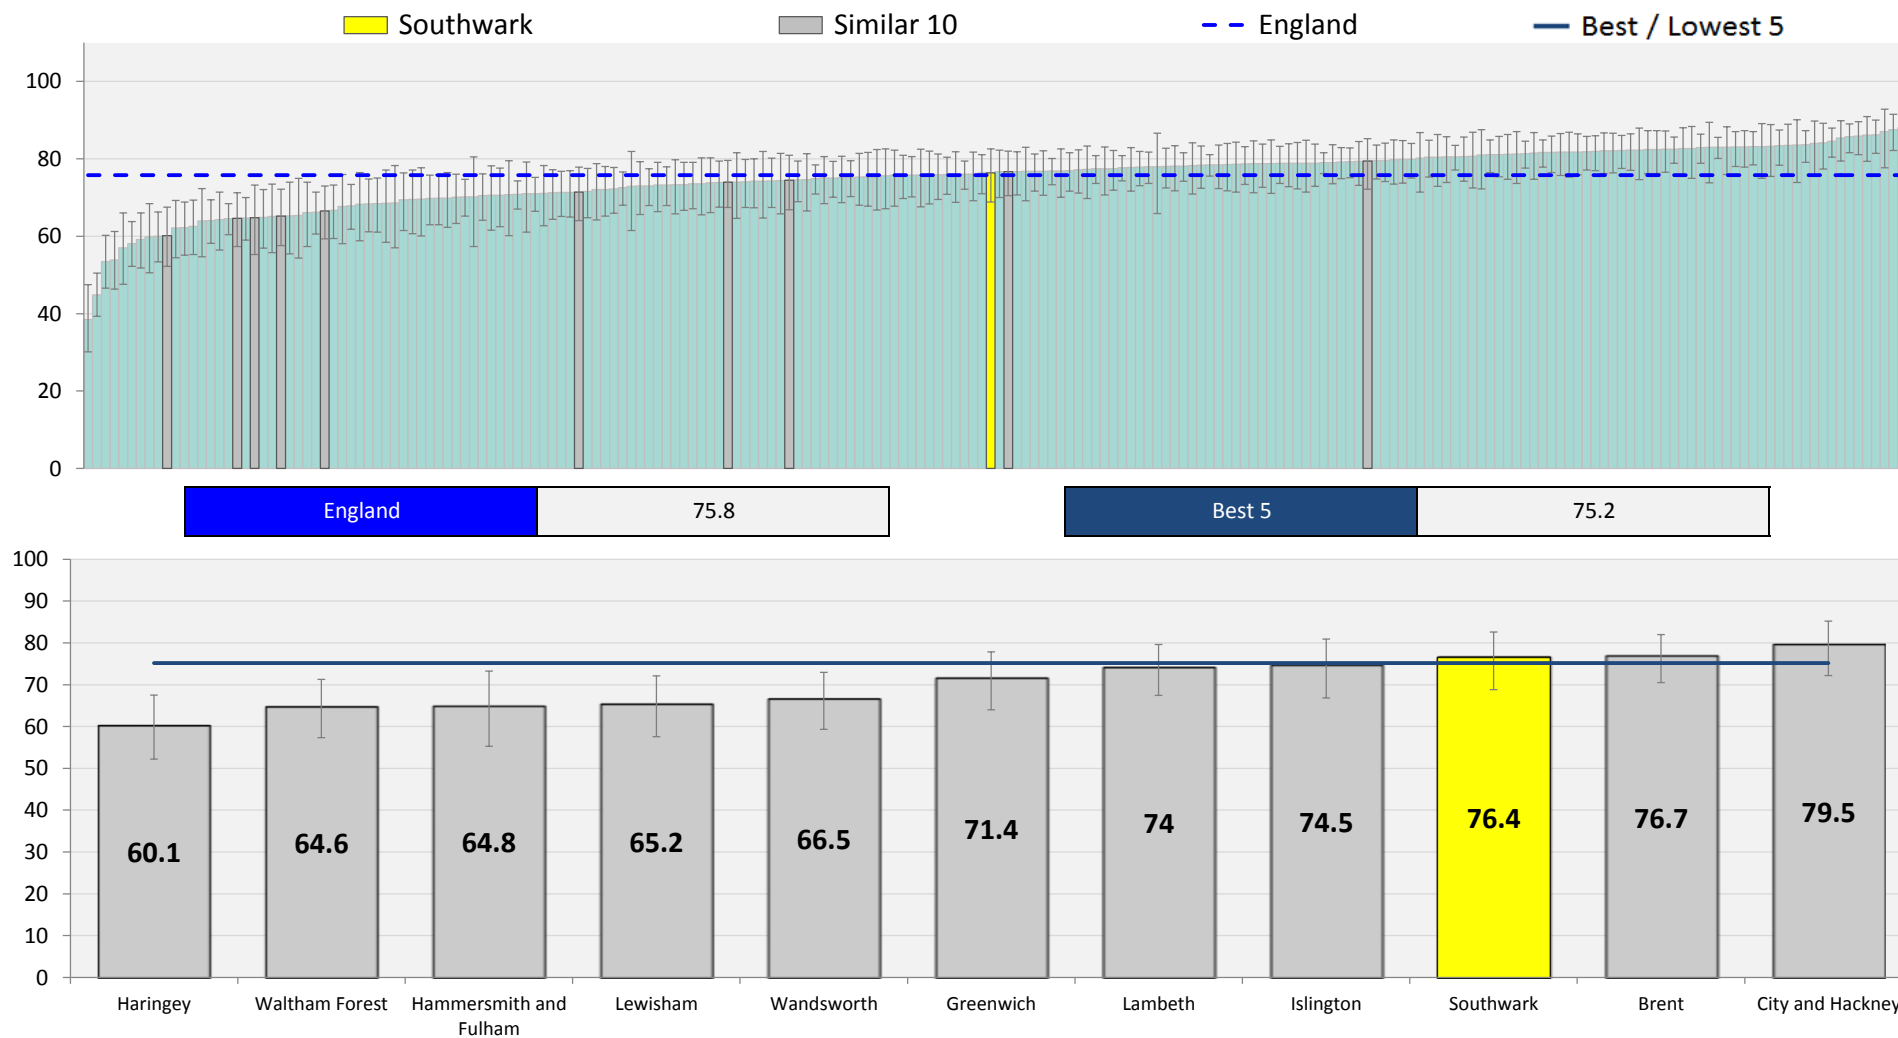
Southwark   Similar 10   England   Best / Lowest 5

100
80
60
40
20
0

| England | 75.8 |
|---|---|

| Best 5 | 75.2 |
|---|---|

100
90
80
70
60
50
40
30
20
10
0

60.1
64.6
64.8
65.2
66.5
71.4
74
74.5
76.4
76.7
79.5

Haringey
Waltham Forest
Hammersmith and Fulham
Lewisham
Wandsworth
Greenwich
Lambeth
Islington
Southwark
Brent
City and Hackney